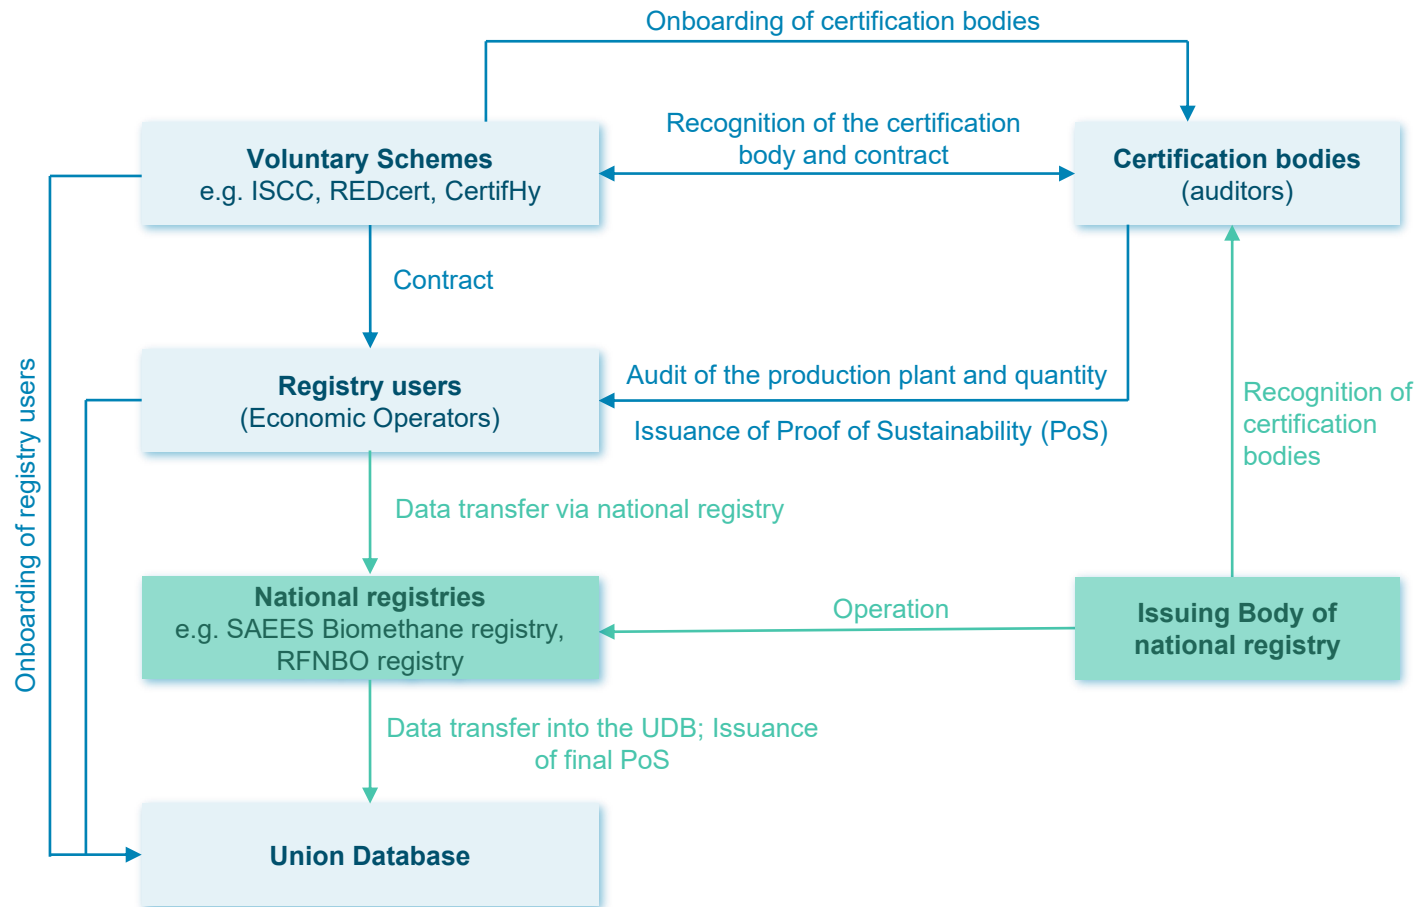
Onboarding of certification bodies

Voluntary Schemes
e.g. ISCC, REDcert, CertifHy

Recognition of the certification body and contract

Certification bodies
(auditors)

Contract

Registry users
(Economic Operators)

Audit of the production plant and quantity

Issuance of Proof of Sustainability (PoS)

Recognition of certification bodies

Onboarding of registry users

Data transfer via national registry

National registries
e.g. SAEES Biomethane registry, RFNBO registry

Operation

Issuing Body of national registry

Data transfer into the UDB; Issuance of final PoS

Union Database